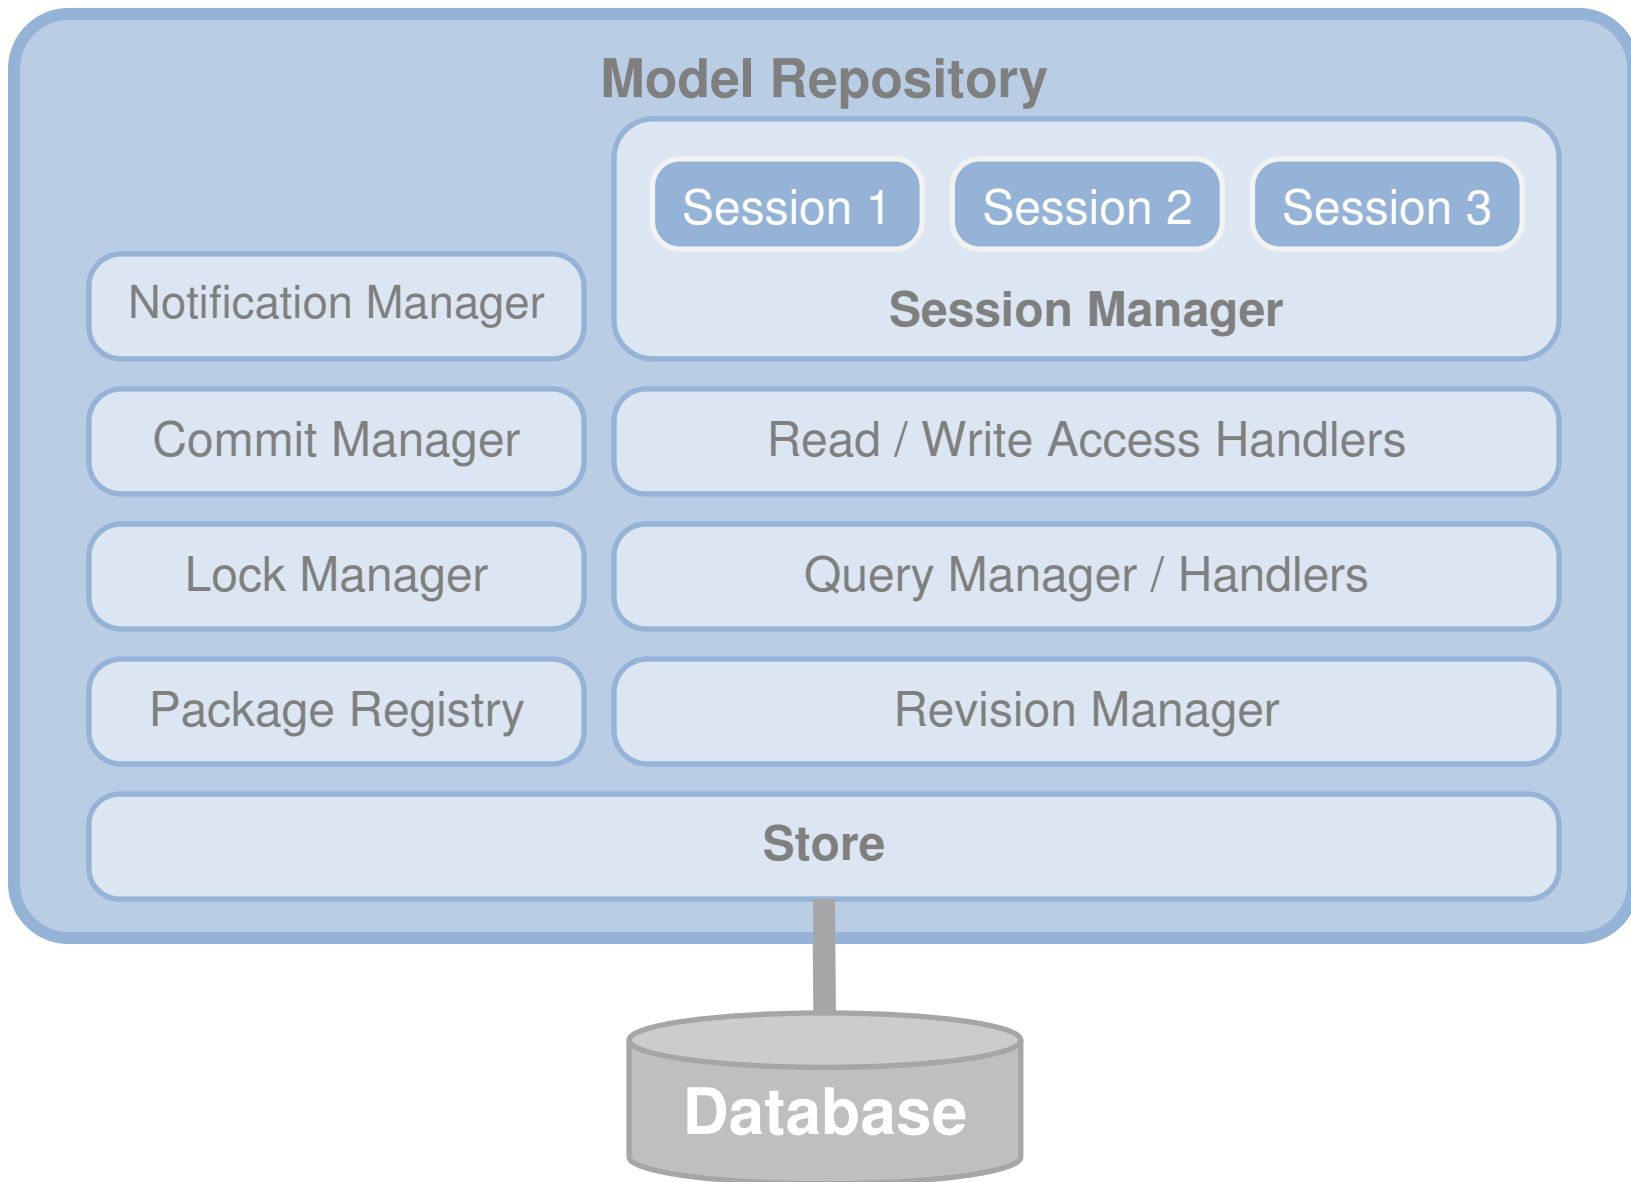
Model Repository

Session 1
Session 2
Session 3
Session Manager

Notification Manager

Commit Manager

Read / Write Access Handlers

Lock Manager

Query Manager / Handlers

Package Registry

Revision Manager

Store

Database